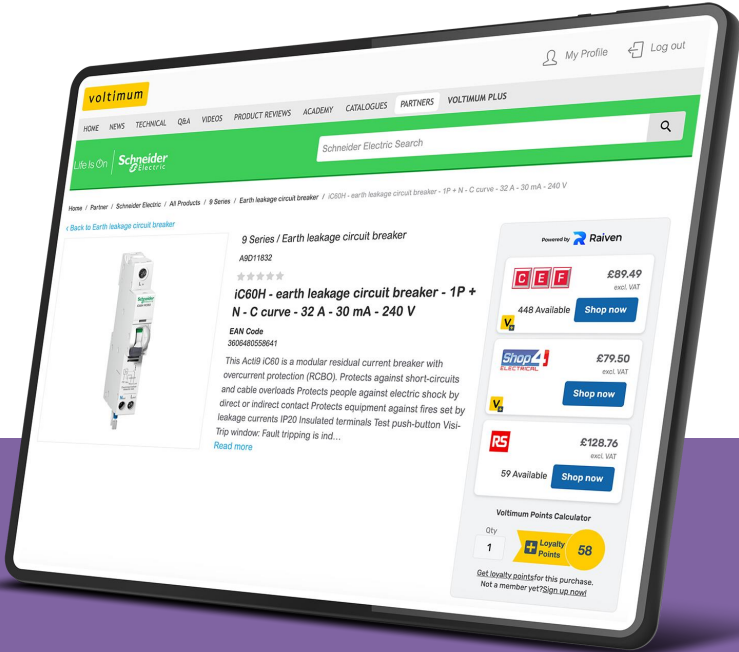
My Profile Log out

voltimum

HOME NEWS TECHNICAL Q&A VIDEOS PRODUCT REVIEWS ACADEMY CATALOGUES PARTNERS VOLTIMUM PLUS

Life Is On | Schneider Electric

Schneider Electric Search

Home / Partner / Schneider Electric / All Products / 9 Series / Earth leakage circuit breaker / iC60H - earth leakage circuit breaker - 1P + N - C curve - 32 A - 30 mA - 240 V

< Back to Earth leakage circuit breaker

9 Series / Earth leakage circuit breaker

A9D11832

iC60H - earth leakage circuit breaker - 1P + N - C curve - 32 A - 30 mA - 240 V

EAN Code
3606480558641

This Acti9 iC60 is a modular residual current breaker with overcurrent protection (RCBO). Protects against short-circuits and cable overloads Protects people against electric shock by direct or indirect contact Protects equipment against fires set by leakage currents IP20 Insulated terminals Test push-button Visi-Trip window: Fault tripping is ind...
Read more

Powered by Raiven

CEF £89.49 excl. VAT
448 Available Shop now

Shop4 ELECTRICAL £79.50 excl. VAT
Shop now

RS £128.76 excl. VAT
59 Available Shop now

Voltimum Points Calculator
Qty
1
Loyalty Points 58

Get loyalty points for this purchase. Not a member yet? Sign up now!